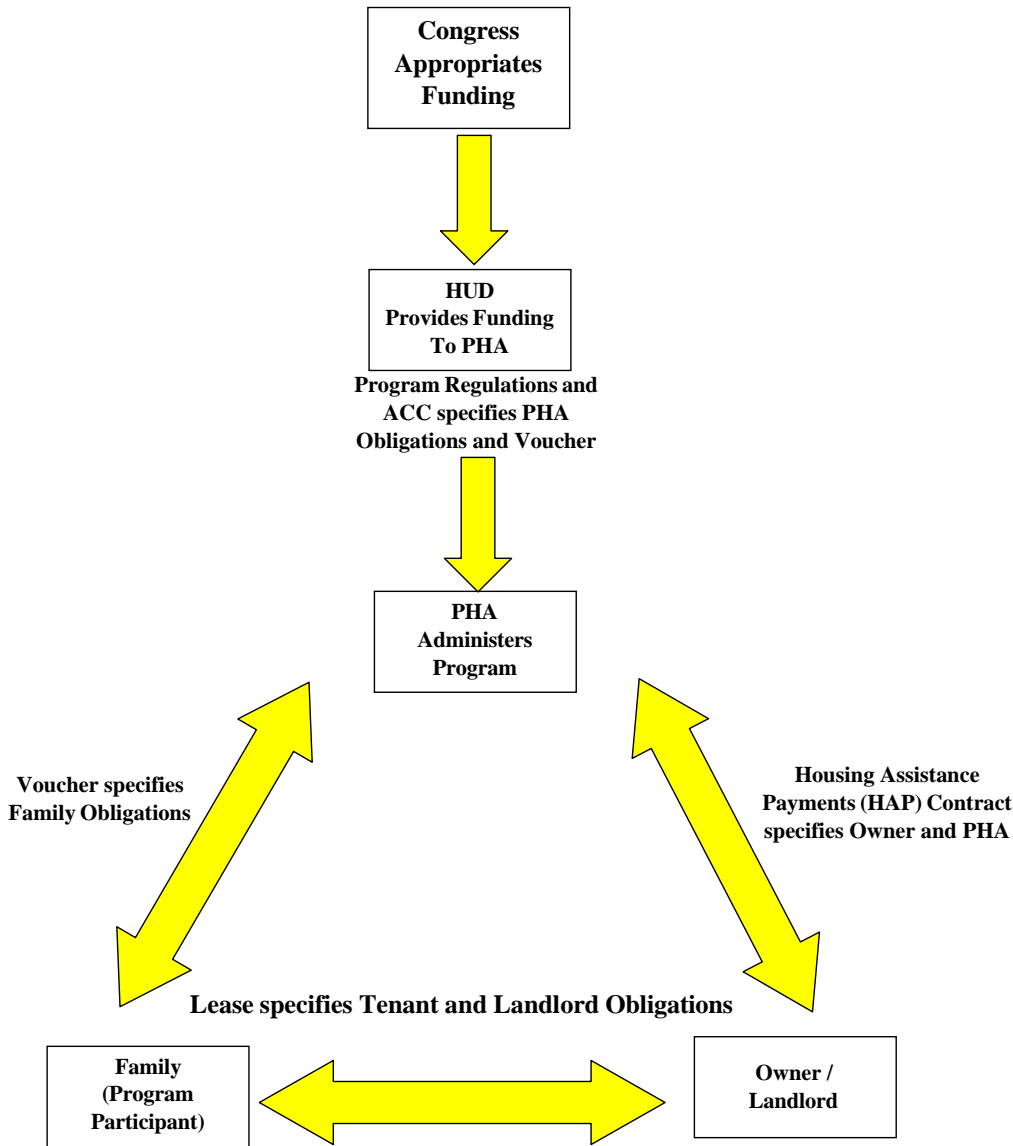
Congress Appropriates Funding

HUD Provides Funding To PHA

Program Regulations and ACC specifies PHA Obligations and Voucher

PHA Administers Program

Voucher specifies Family Obligations

Housing Assistance Payments (HAP) Contract specifies Owner and PHA

Lease specifies Tenant and Landlord Obligations

Family (Program Participant)

Owner / Landlord